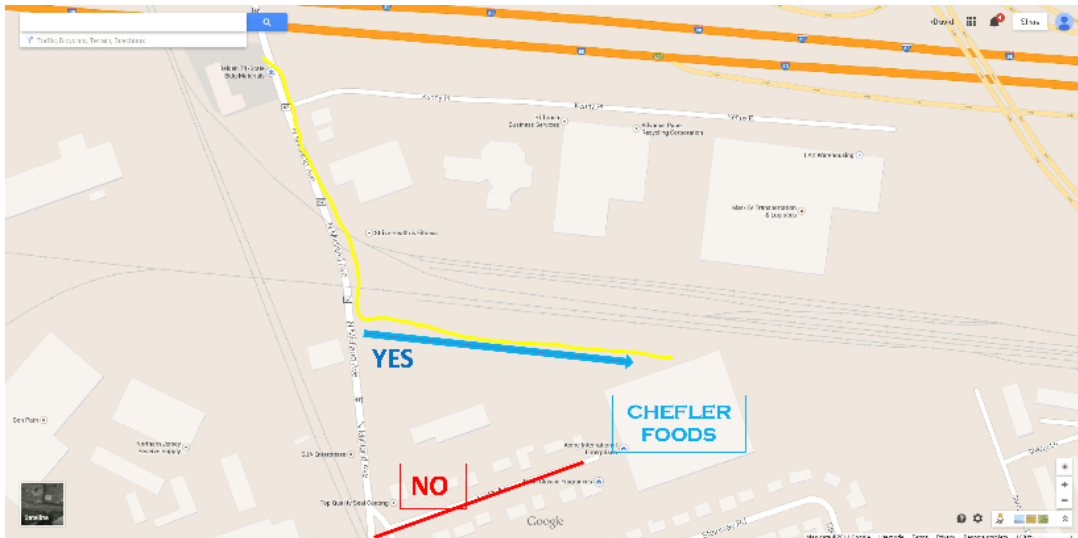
Traffic, Bicycling, Terrain, Directions

+David

Share

Kearny Pl

Kearny Pl

Kearny Pl

Business Services

Recycling Corporation

Transportation & Logistics

Fitness

YES

CHEFLER FOODS

NO

Google

Satellite

Sea Point

Supply

Enterprises

Top Quality Seal Coating